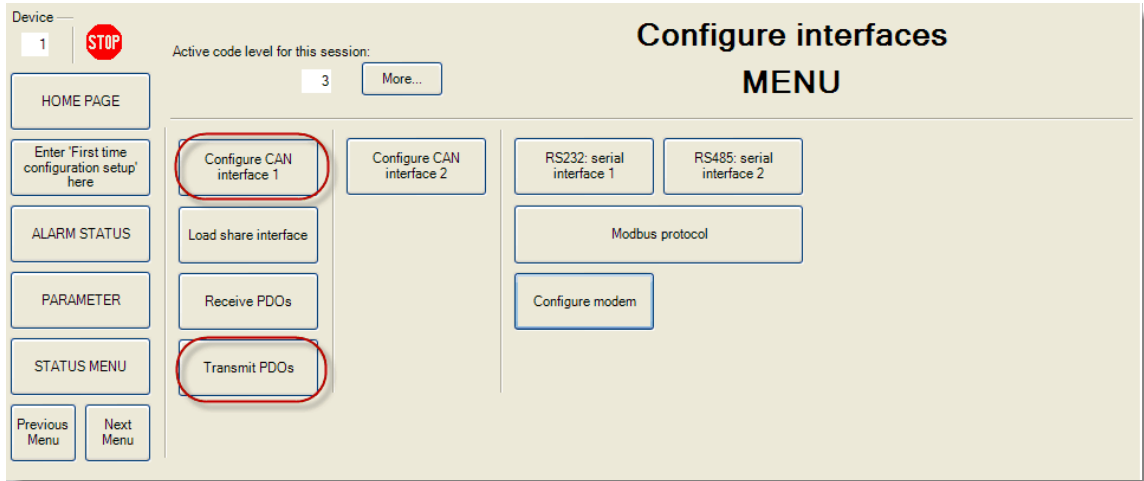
Device
1
STOP
Active code level for this session:
3
More...
Configure interfaces
MENU

HOME PAGE
Enter 'First time configuration setup' here
ALARM STATUS
PARAMETER
STATUS MENU
Previous Menu
Next Menu

Configure CAN interface 1
Load share interface
Receive PDOs
Transmit PDOs
Configure CAN interface 2
RS232: serial interface 1
RS485: serial interface 2
Modbus protocol
Configure modem